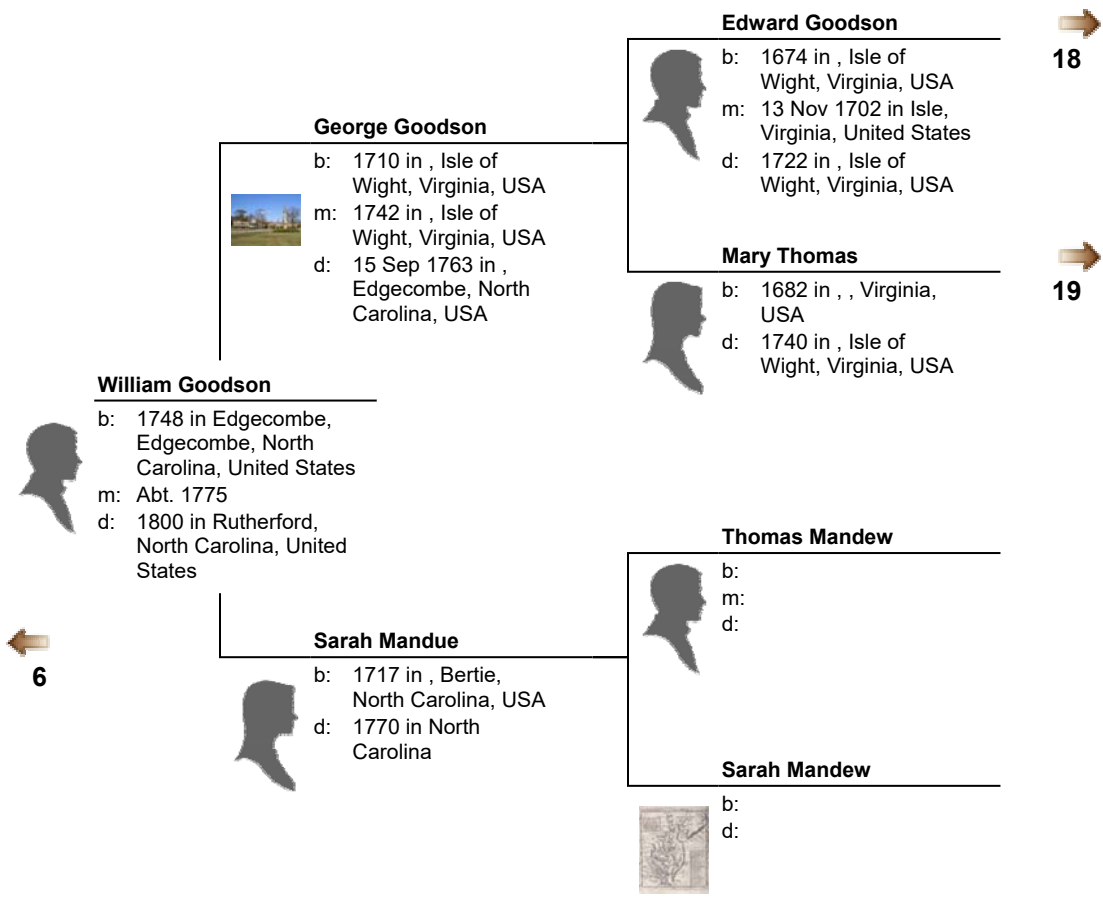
Edward Goodson
b: 1674 in , Isle of Wight, Virginia, USA
m: 13 Nov 1702 in Isle, Virginia, United States
d: 1722 in , Isle of Wight, Virginia, USA

18

George Goodson
b: 1710 in , Isle of Wight, Virginia, USA
m: 1742 in , Isle of Wight, Virginia, USA
d: 15 Sep 1763 in , Edgecombe, North Carolina, USA

Mary Thomas
b: 1682 in , , Virginia, USA
d: 1740 in , Isle of Wight, Virginia, USA

19

William Goodson
b: 1748 in Edgecombe, Edgecombe, North Carolina, United States
m: Abt. 1775
d: 1800 in Rutherford, North Carolina, United States

6

Thomas Mandew
b:
m:
d:

Sarah Mandue
b: 1717 in , Bertie, North Carolina, USA
d: 1770 in North Carolina

Sarah Mandew
b:
d: